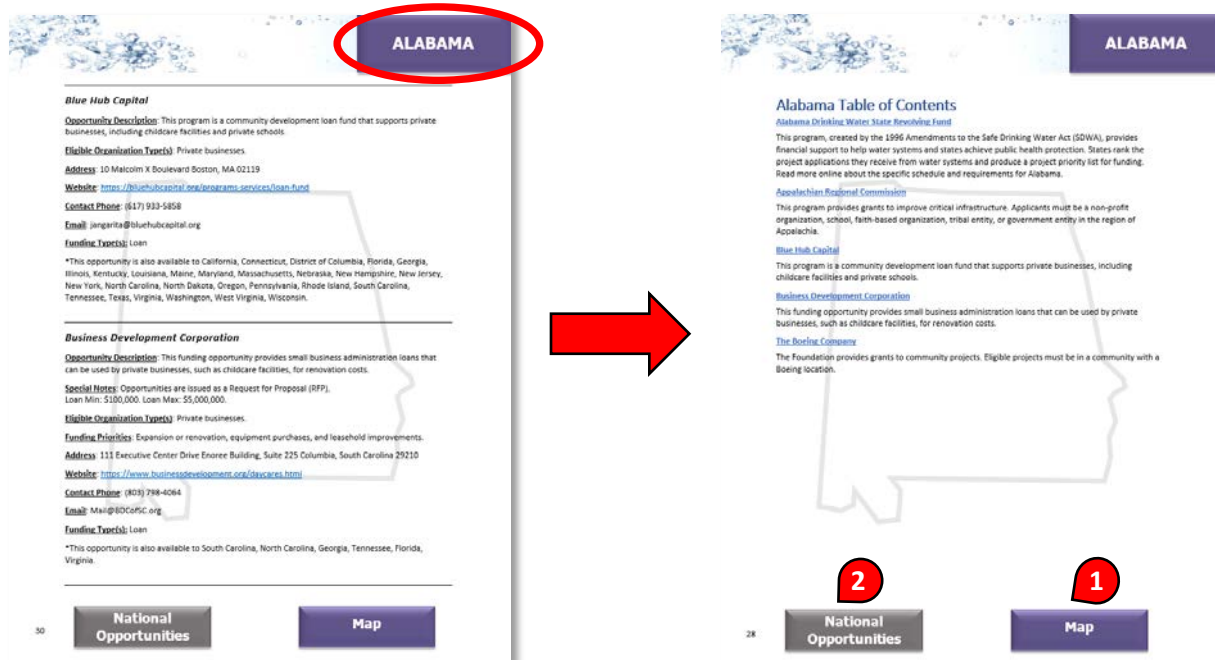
ALABAMA

Blue Hub Capital

Opportunity Description: This program is a community development loan fund that supports private businesses, including childcare facilities and private schools.

Eligible Organization Type(s): Private businesses.

Address: 10 Malcolm X Boulevard Boston, MA 02119

Website: https://bluehubcapital.org/programs-services/loan-fund

Contact Phone: (617) 933-5858

Email: jangarita@bluehubcapital.org

Funding Type(s): Loan

*This opportunity is also available to California, Connecticut, District of Columbia, Florida, Georgia, Illinois, Kentucky, Louisiana, Maine, Maryland, Massachusetts, Nebraska, New Hampshire, New Jersey, New York, North Carolina, North Dakota, Oregon, Pennsylvania, Rhode Island, South Carolina, Tennessee, Texas, Virginia, Washington, West Virginia, Wisconsin.

Business Development Corporation

Opportunity Description: This funding opportunity provides small business administration loans that can be used by private businesses, such as childcare facilities, for renovation costs.

Special Notes: Opportunities are issued as a Request for Proposal (RFP).
Loan Min: $100,000. Loan Max: $5,000,000.

Eligible Organization Type(s): Private businesses.

Funding Priorities: Expansion or renovation, equipment purchases, and leasehold improvements.

Address: 111 Executive Center Drive Enoree Building, Suite 225 Columbia, South Carolina 29210

Website: https://www.businessdevelopment.org/daycares.html

Contact Phone: (803) 798-4064

Email: Mail@BDCofSC.org

Funding Type(s): Loan

*This opportunity is also available to South Carolina, North Carolina, Georgia, Tennessee, Florida, Virginia.

30

National Opportunities

Map

ALABAMA

Alabama Table of Contents

Alabama Drinking Water State Revolving Fund

This program, created by the 1996 Amendments to the Safe Drinking Water Act (SDWA), provides financial support to help water systems and states achieve public health protection. States rank the project applications they receive from water systems and produce a project priority list for funding. Read more online about the specific schedule and requirements for Alabama.

Appalachian Regional Commission

This program provides grants to improve critical infrastructure. Applicants must be a non-profit organization, school, faith-based organization, tribal entity, or government entity in the region of Appalachia.

Blue Hub Capital

This program is a community development loan fund that supports private businesses, including childcare facilities and private schools.

Business Development Corporation

This funding opportunity provides small business administration loans that can be used by private businesses, such as childcare facilities, for renovation costs.

The Boeing Company

The Foundation provides grants to community projects. Eligible projects must be in a community with a Boeing location.

2

1

28

National Opportunities

Map